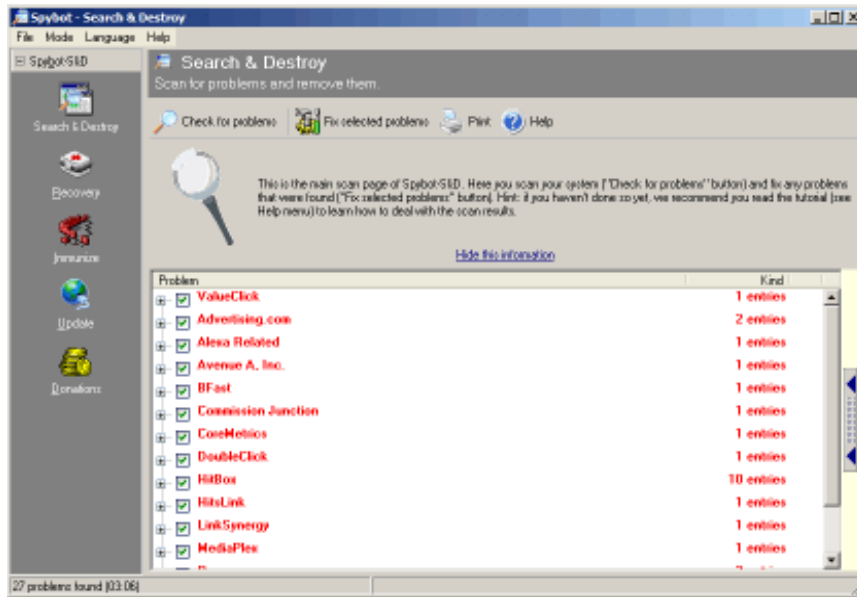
Spybot - Search & Destroy

File Mode Language Help

Spybot-S&D

Search & Destroy

Recovery

Immunize

Update

Donations

Search & Destroy

Scan for problems and remove them.

Check for problems

Fix selected problems

Print

Help

This is the main scan page of Spybot-S&D. Here you scan your system ("Check for problems" button) and fix any problems that were found ("Fix selected problems" button). Hint: if you haven't done so yet, we recommend you read the tutorial (see Help menu) to learn how to deal with the scan results.

Hide this information

| Problem | Kind |
|---|---|
| ValueClick | 1 entries |
| Advertising.com | 2 entries |
| Alexa Related | 1 entries |
| Avenue A, Inc. | 1 entries |
| BFast | 1 entries |
| Commission Junction | 1 entries |
| CoreMetrics | 1 entries |
| DoubleClick | 1 entries |
| HitBox | 10 entries |
| HitsLink | 1 entries |
| LinkSynergy | 1 entries |
| MediaPlex | 1 entries |
| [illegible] | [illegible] |

27 problems found (03:06)